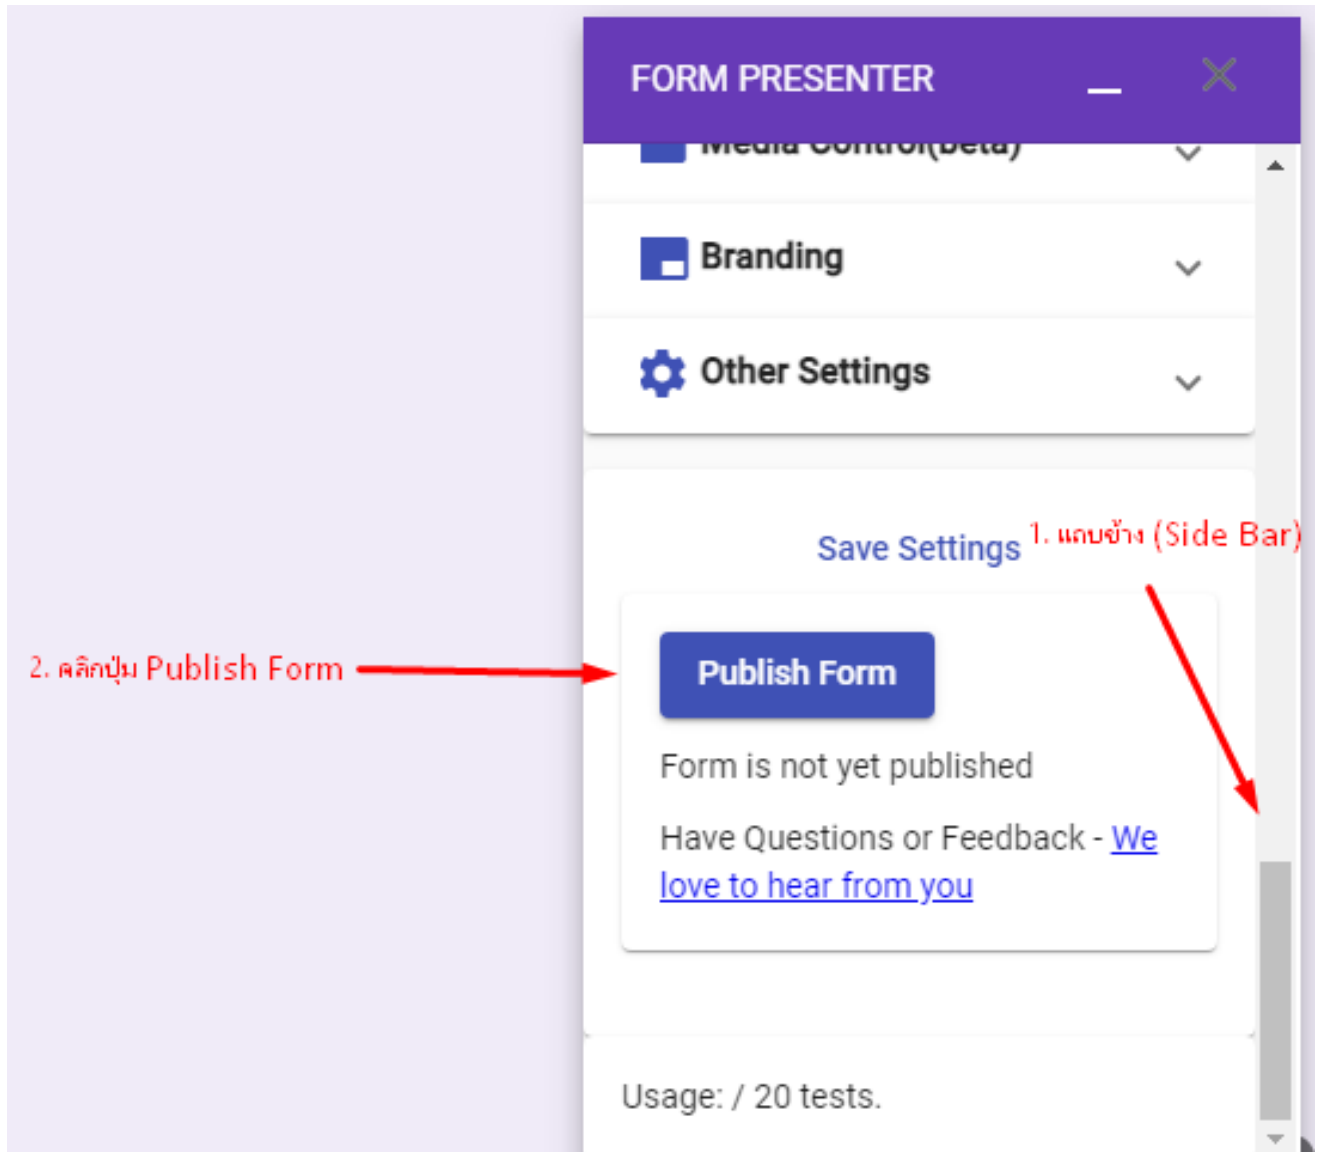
FORM PRESENTER

Media Control(beta)

Branding

Other Settings

Save Settings

1. แถบข้าง (Side Bar)

2. คลิกปุ่ม Publish Form

Publish Form

Form is not yet published

Have Questions or Feedback - We love to hear from you

Usage: / 20 tests.